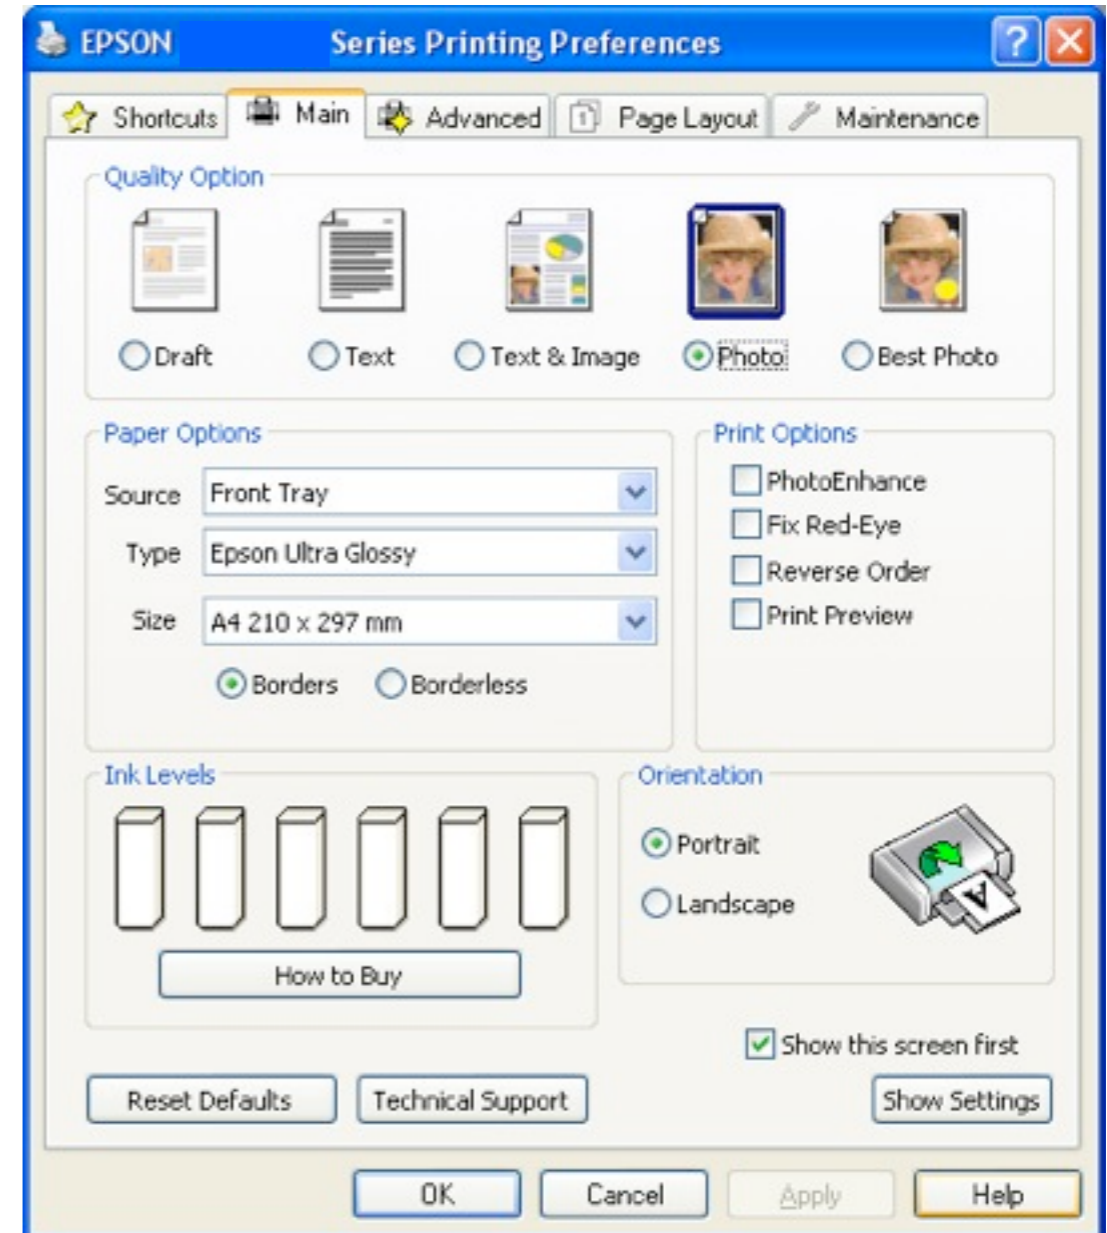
EPSON Series Printing Preferences

Shortcuts
Main
Advanced
Page Layout
Maintenance

Quality Option
Draft
Text
Text & Image
Photo
Best Photo

Paper Options
Source Front Tray
Type Epson Ultra Glossy
Size A4 210 x 297 mm
Borders
Borderless

Print Options
PhotoEnhance
Fix Red-Eye
Reverse Order
Print Preview

Ink Levels
How to Buy

Orientation
Portrait
Landscape

Show this screen first

Reset Defaults
Technical Support
Show Settings

OK
Cancel
Apply
Help